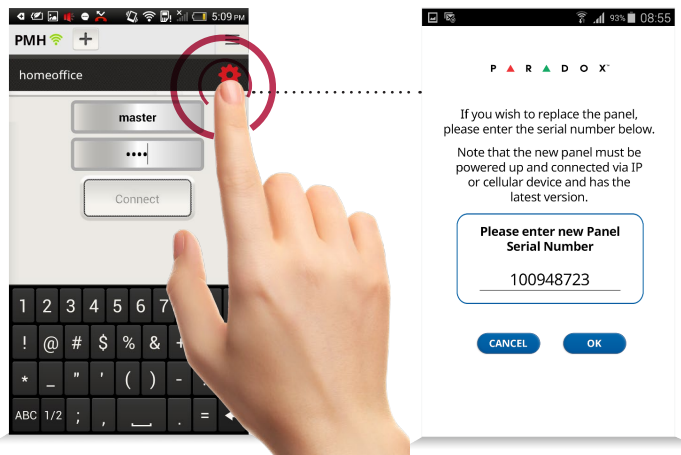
5:09 PM
PMH +
homeoffice
master
••••
Connect
1 2 3 4 5 6 7
! @ # $ % &
* _ " ' ( ) -
ABC 1/2 ; , . =

93% 08:55
PARADOX
If you wish to replace the panel, please enter the serial number below.
Note that the new panel must be powered up and connected via IP or cellular device and has the latest version.
Please enter new Panel Serial Number
100948723
CANCEL
OK